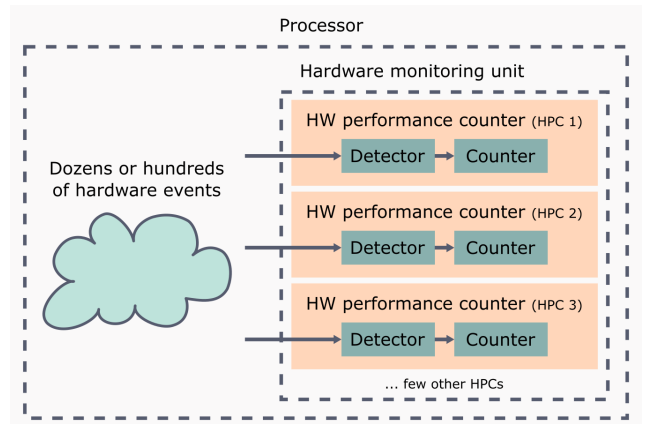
Processor

Hardware monitoring unit

Dozens or hundreds of hardware events

HW performance counter (HPC 1)

Detector

Counter

HW performance counter (HPC 2)

Detector

Counter

HW performance counter (HPC 3)

Detector

Counter

... few other HPCs